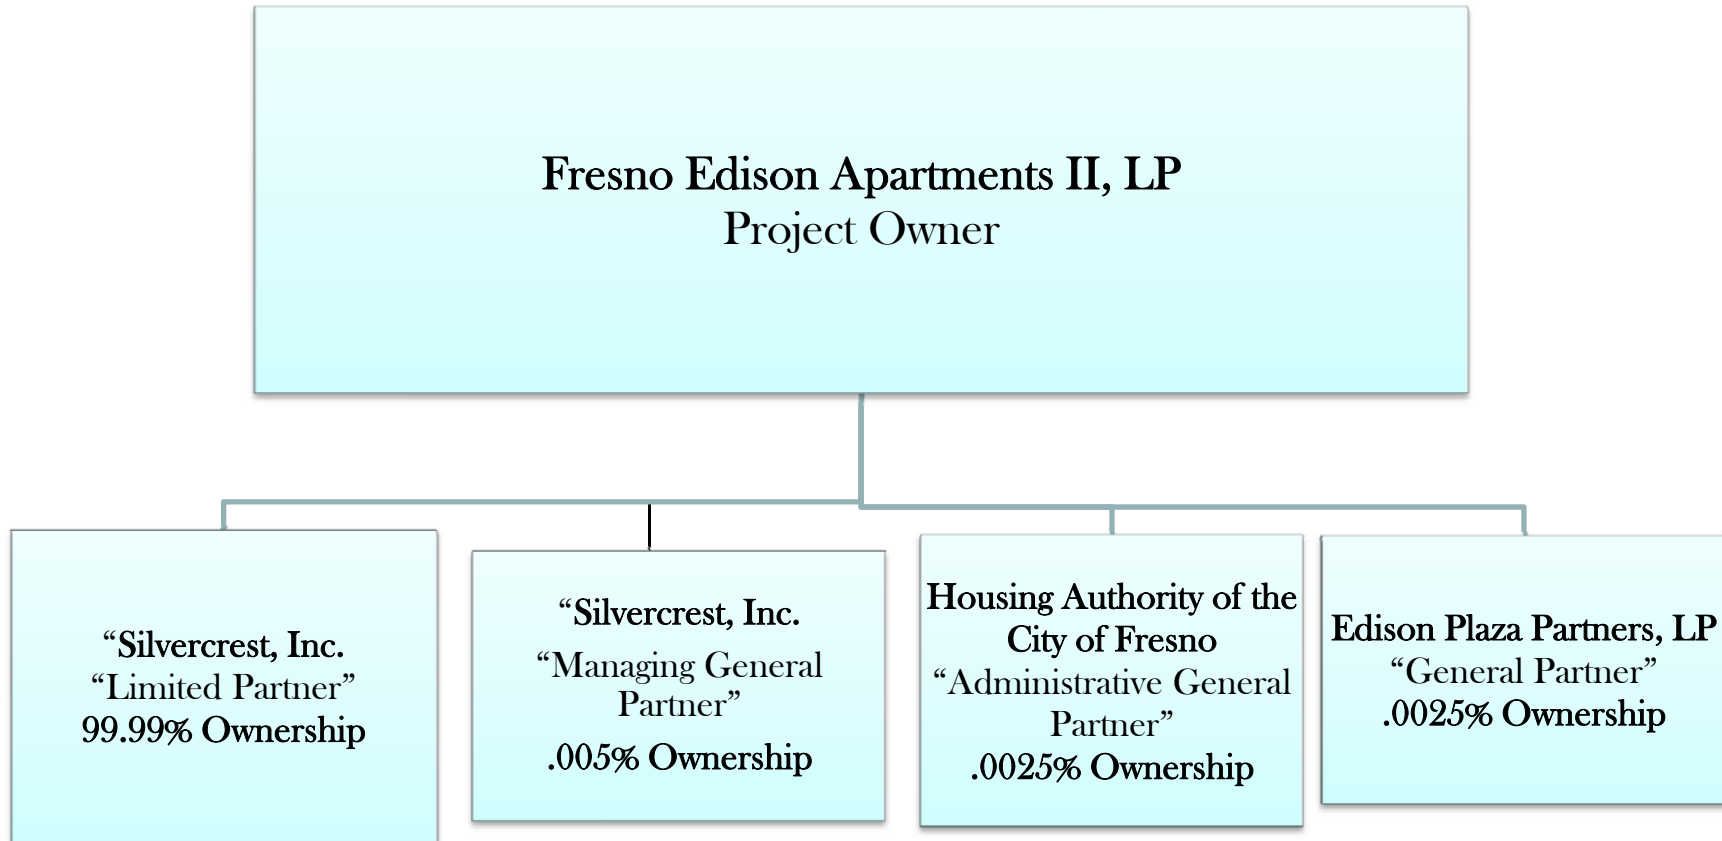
Fresno Edison Apartments II, LP
Project Owner

“Silvercrest, Inc.
“Limited Partner”
99.99% Ownership

“Silvercrest, Inc.
“Managing General Partner”
.005% Ownership

Housing Authority of the City of Fresno
“Administrative General Partner”
.0025% Ownership

Edison Plaza Partners, LP
“General Partner”
.0025% Ownership